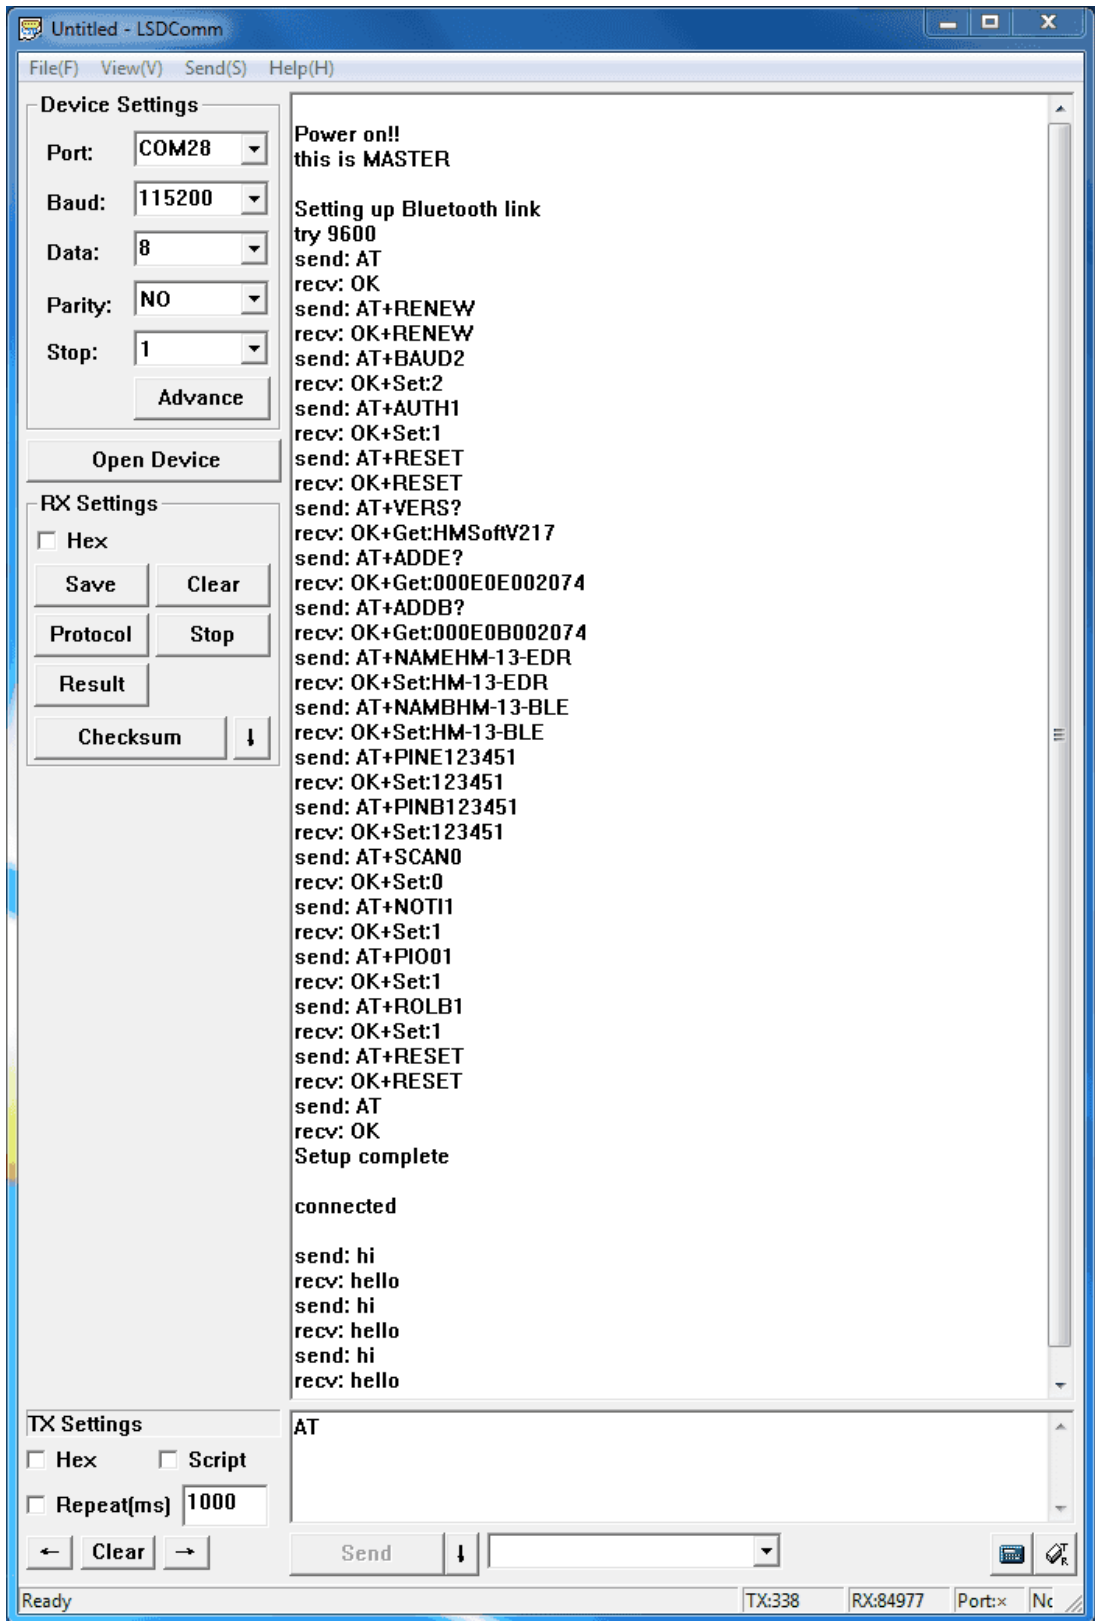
Untitled - LSDComm

File(F) View(V) Send(S) Help(H)

Device Settings
Port: COM28
Baud: 115200
Data: 8
Parity: NO
Stop: 1
Advance

Open Device

RX Settings
Hex
Save Clear
Protocol Stop
Result
Checksum

Power on!!
this is MASTER

Setting up Bluetooth link
try 9600
send: AT
recv: OK
send: AT+RENEW
recv: OK+RENEW
send: AT+BAUD2
recv: OK+Set:2
send: AT+AUTH1
recv: OK+Set:1
send: AT+RESET
recv: OK+RESET
send: AT+VERS?
recv: OK+Get:HMSoftV217
send: AT+ADDE?
recv: OK+Get:000E0E002074
send: AT+ADDB?
recv: OK+Get:000E0B002074
send: AT+NAMEHM-13-EDR
recv: OK+Set:HM-13-EDR
send: AT+NAMBHM-13-BLE
recv: OK+Set:HM-13-BLE
send: AT+PINE123451
recv: OK+Set:123451
send: AT+PINB123451
recv: OK+Set:123451
send: AT+SCAN0
recv: OK+Set:0
send: AT+NOTI1
recv: OK+Set:1
send: AT+PIO01
recv: OK+Set:1
send: AT+ROLB1
recv: OK+Set:1
send: AT+RESET
recv: OK+RESET
send: AT
recv: OK
Setup complete

connected

send: hi
recv: hello
send: hi
recv: hello
send: hi
recv: hello

TX Settings
Hex Script
Repeat(ms) 1000
← Clear →

AT

Send

Ready TX:338 RX:84977 Port:× Nc